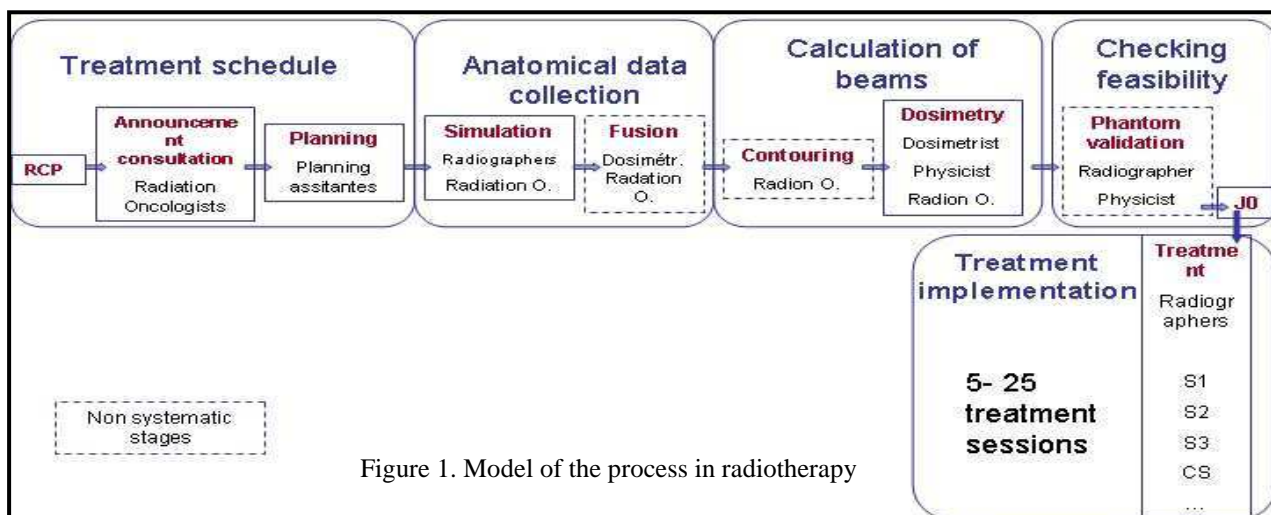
Treatment schedule

RCP

Announcement consultation
Radiation Oncologists

Planning
Planning assitantes

Anatomical data collection

Simulation
Radiographers
Radiation O.

Fusion
Dosimétr. Radiation O.

Calculation of beams

Contouring
Radion O.

Dosimetry
Dosimetrist
Physicist
Radion O.

Checking feasibility

Phantom validation
Radiographer
Physicist

J0

Treatment implementation

Treatment
Radiographers

5- 25 treatment sessions

S1
S2
S3
CS
...

Non systematic stages

Figure 1. Model of the process in radiotherapy